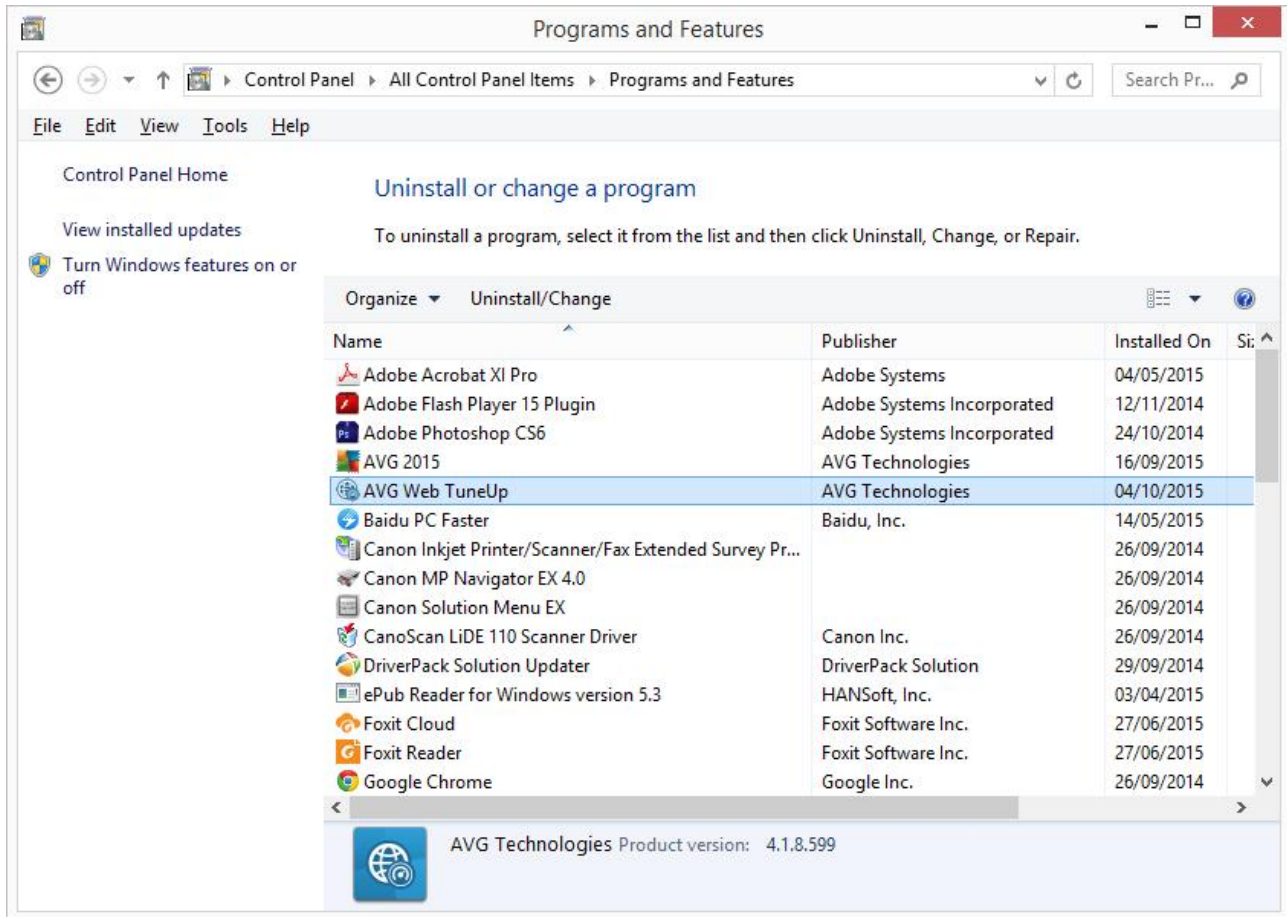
Programs and Features

Control Panel ▸ All Control Panel Items ▸ Programs and Features

Search Pr...

File Edit View Tools Help

Control Panel Home

View installed updates

Turn Windows features on or off

Uninstall or change a program

To uninstall a program, select it from the list and then click Uninstall, Change, or Repair.

Organize ▾ Uninstall/Change

| Name | Publisher | Installed On | Si: |
|---|---|---|---|
| Adobe Acrobat XI Pro | Adobe Systems | 04/05/2015 | |
| Adobe Flash Player 15 Plugin | Adobe Systems Incorporated | 12/11/2014 | |
| Adobe Photoshop CS6 | Adobe Systems Incorporated | 24/10/2014 | |
| AVG 2015 | AVG Technologies | 16/09/2015 | |
| AVG Web TuneUp | AVG Technologies | 04/10/2015 | |
| Baidu PC Faster | Baidu, Inc. | 14/05/2015 | |
| Canon Inkjet Printer/Scanner/Fax Extended Survey Pr... | | 26/09/2014 | |
| Canon MP Navigator EX 4.0 | | 26/09/2014 | |
| Canon Solution Menu EX | | 26/09/2014 | |
| CanoScan LiDE 110 Scanner Driver | Canon Inc. | 26/09/2014 | |
| DriverPack Solution Updater | DriverPack Solution | 29/09/2014 | |
| ePub Reader for Windows version 5.3 | HANSoft, Inc. | 03/04/2015 | |
| Foxit Cloud | Foxit Software Inc. | 27/06/2015 | |
| Foxit Reader | Foxit Software Inc. | 27/06/2015 | |
| Google Chrome | Google Inc. | 26/09/2014 | |

AVG Technologies Product version: 4.1.8.599